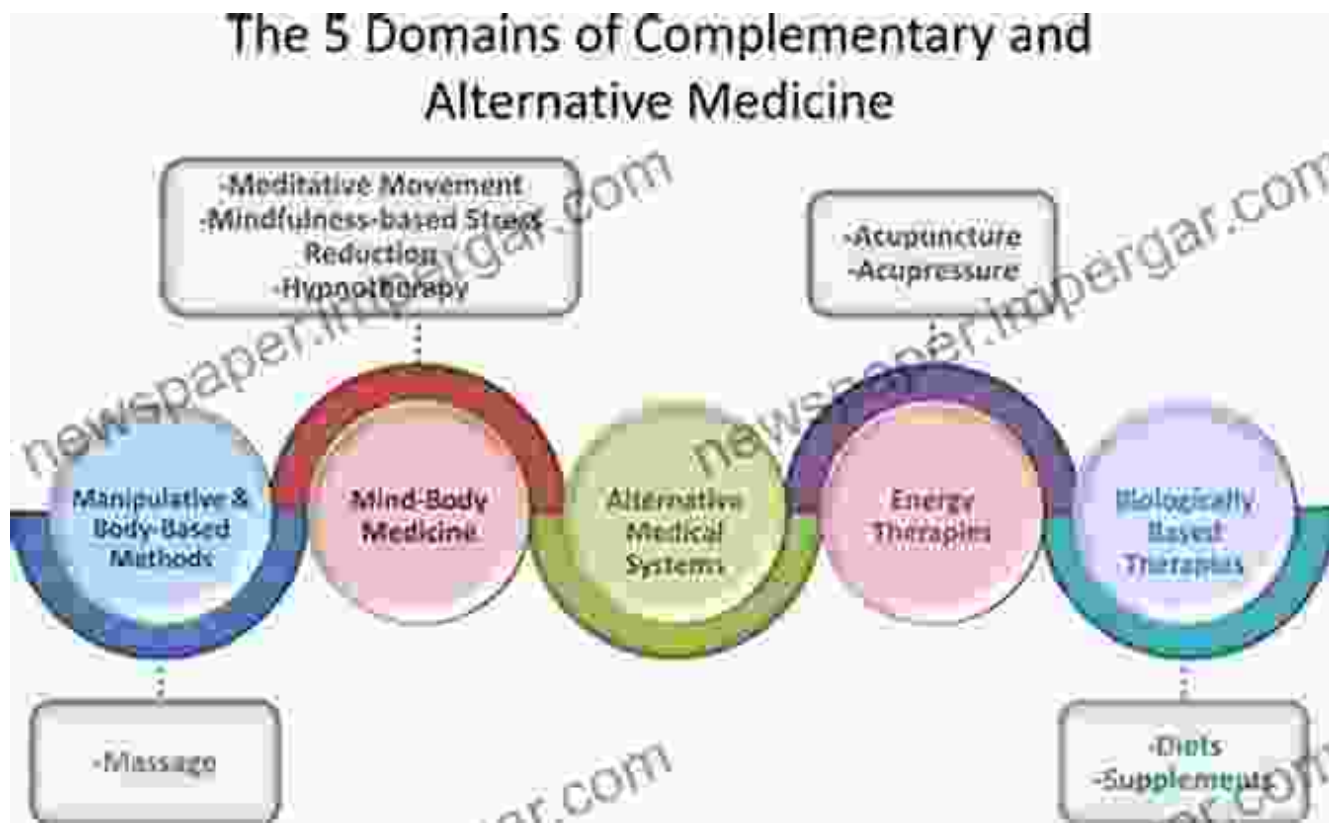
The 5 Domains of Complementary and Alternative Medicine

-Meditative Movement
-Mindfulness-based Stress Reduction
-Hypnotherapy

-Acupuncture
-Acupressure

Manipulative & Body-Based Methods

Mind-Body Medicine

Alternative Medical Systems

Energy Therapies

Biologically Based Therapies

-Massage

-Diets
-Supplements

newspaper.impergar.com
newspaper.impergar.com
ar.com
ar.com